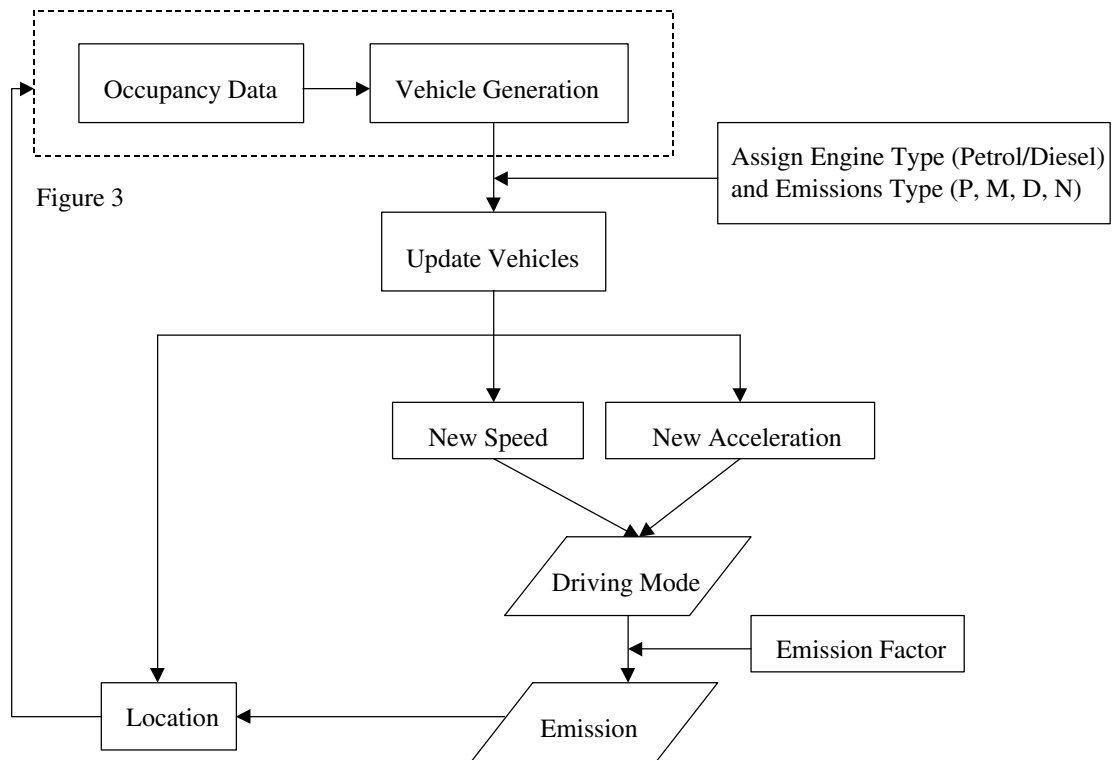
Occupancy Data

Vehicle Generation

Assign Engine Type (Petrol/Diesel) and Emissions Type (P, M, D, N)

Figure 3

Update Vehicles

New Speed

New Acceleration

Driving Mode

Emission Factor

Location

Emission